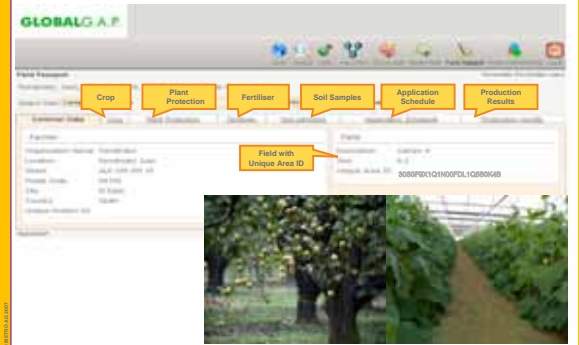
GLOBALG.A.P.

Field Passport

Crop

Plant Protection

Fertiliser

Soil Samples

Application Schedule

Production Results

Common Data

Farmer

Field

Field with Unique Area ID

Organisation (Name):

Location:

Street:

Postal Code:

City:

Country:

Unique Holder ID:

Designation:

Size:

Unique Area ID:

5080FBX1Q1N00FDL1Q580K6B

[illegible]